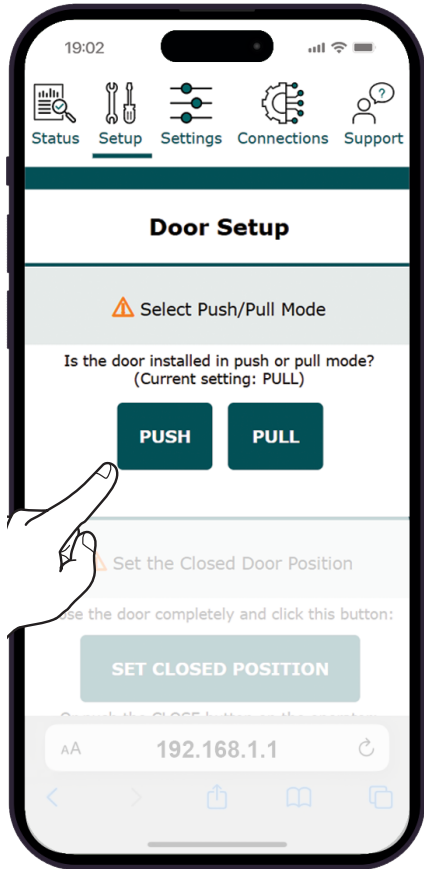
19:02

Status Setup Settings Connections Support

Door Setup

Select Push/Pull Mode

Is the door installed in push or pull mode?
(Current setting: PULL)

PUSH PULL

Set the Closed Door Position

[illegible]ose the door completely and click this button:

SET CLOSED POSITION

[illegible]

AA 192.168.1.1